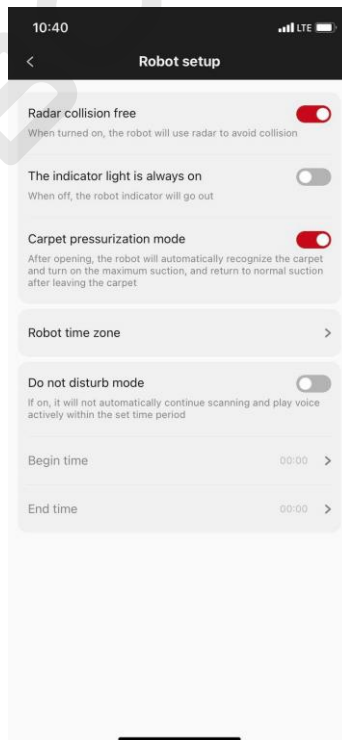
10:40
LTE

<
Robot setup

Radar collision free
When turned on, the robot will use radar to avoid collision

The indicator light is always on
When off, the robot indicator will go out

Carpet pressurization mode
After opening, the robot will automatically recognize the carpet and turn on the maximum suction, and return to normal suction after leaving the carpet

Robot time zone >

Do not disturb mode
If on, it will not automatically continue scanning and play voice actively within the set time period

Begin time 00:00 >

End time 00:00 >